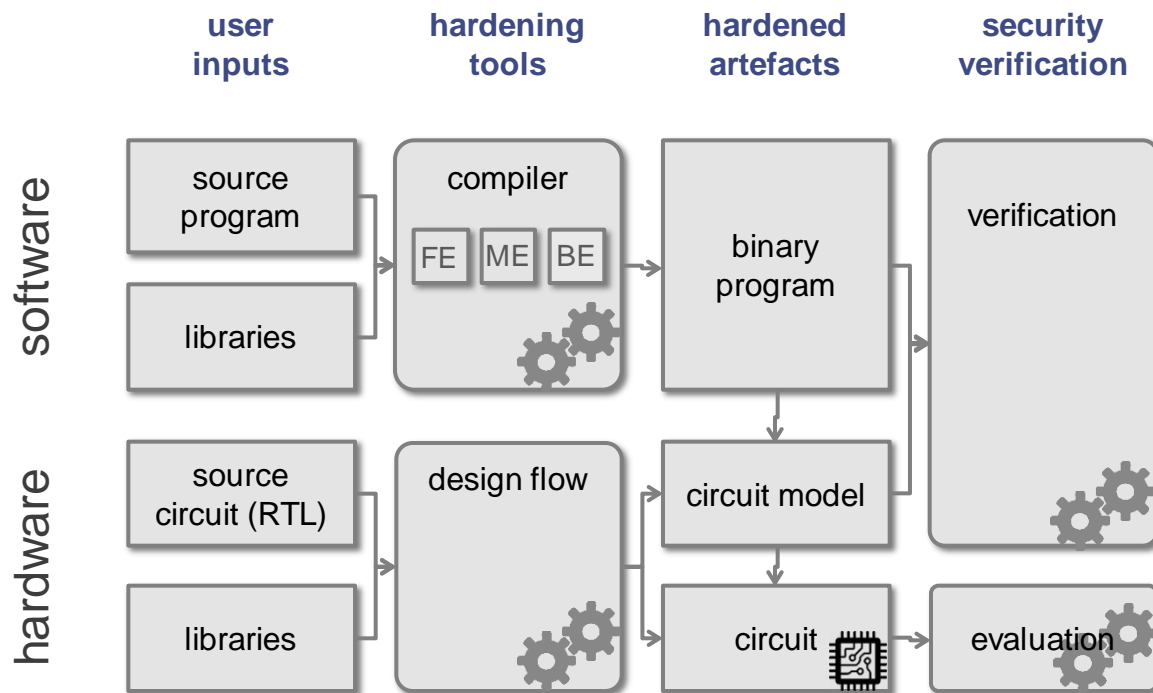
user inputs

hardening tools

hardened artefacts

security verification

software

source program

libraries

compiler

FE

ME

BE

binary program

verification

hardware

source circuit (RTL)

libraries

design flow

circuit model

circuit

evaluation